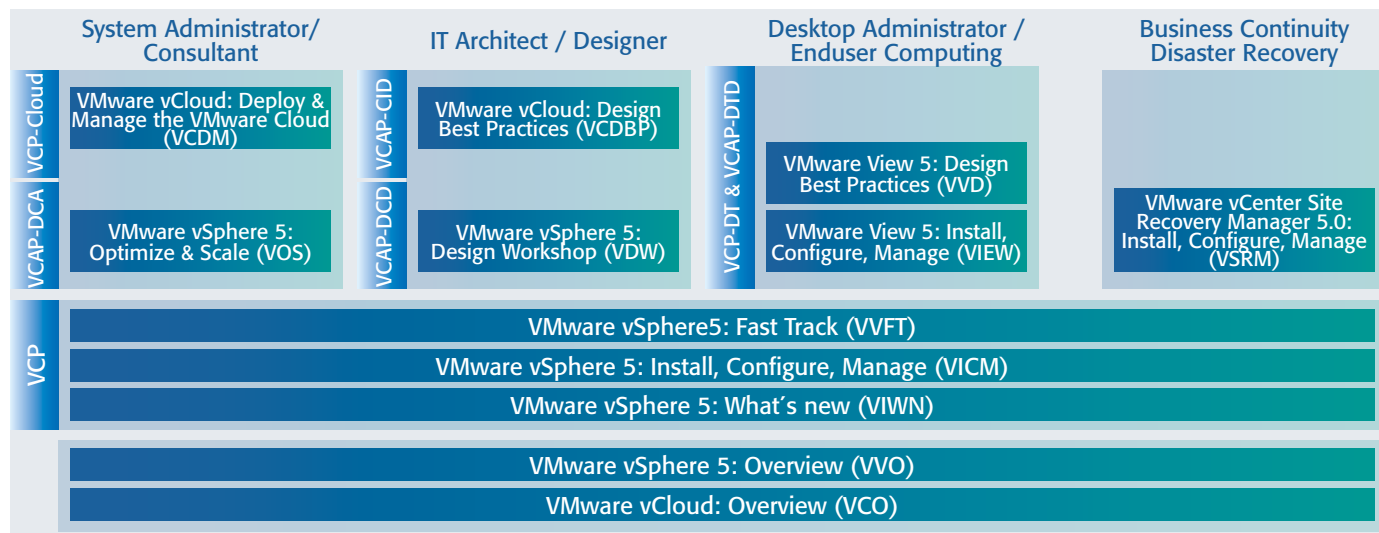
System Administrator/ Consultant

IT Architect / Designer

Desktop Administrator / Enduser Computing

Business Continuity Disaster Recovery

VCP-Cloud

VMware vCloud: Deploy & Manage the VMware Cloud (VCDM)

VCAP-DCA

VMware vSphere 5: Optimize & Scale (VOS)

VCAP-CID

VMware vCloud: Design Best Practices (VCDBP)

VCAP-DCD

VMware vSphere 5: Design Workshop (VDW)

VCP-DT & VCAP-DTD

VMware View 5: Design Best Practices (VVD)

VMware View 5: Install, Configure, Manage (VIEW)

VMware vCenter Site Recovery Manager 5.0: Install, Configure, Manage (VSRM)

VCP

VMware vSphere5: Fast Track (VVFT)

VMware vSphere 5: Install, Configure, Manage (VICM)

VMware vSphere 5: What´s new (VIWN)

VMware vSphere 5: Overview (VVO)

VMware vCloud: Overview (VCO)